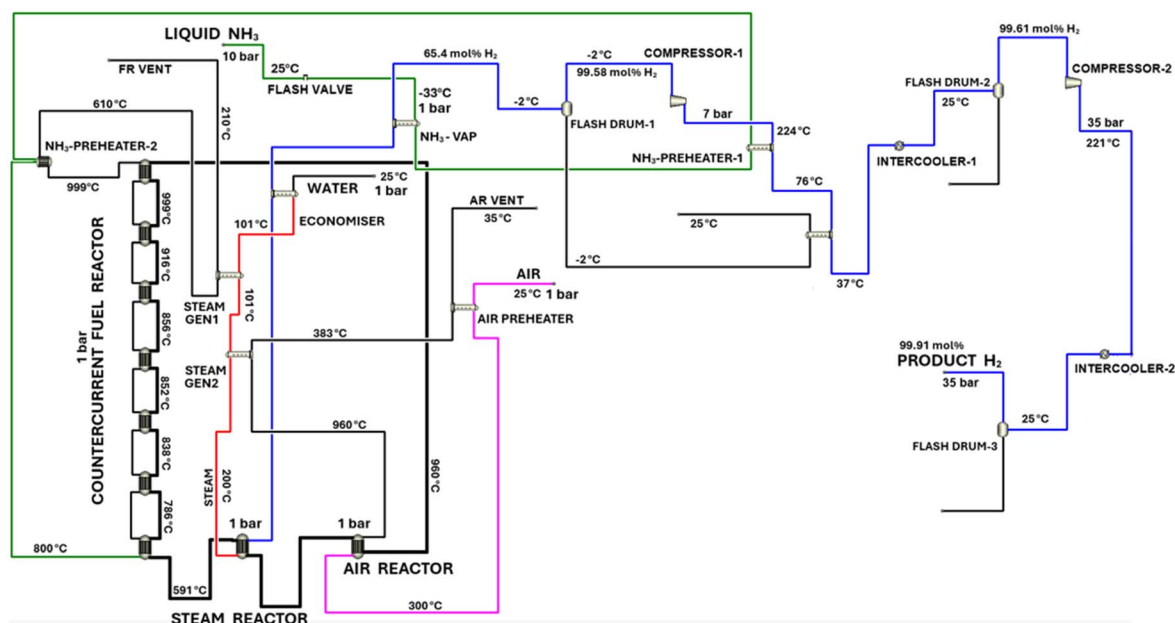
LIQUID NH$_3$
10 bar
25°C
FLASH VALVE
FR VENT
210°C
610°C
NH$_3$-PREHEATER-2
999°C
65.4 mol% H$_2$
-33°C
1 bar
NH$_3$ - VAP
-2°C
-2°C
99.58 mol% H$_2$
COMPRESSOR-1
FLASH DRUM-1
7 bar
224°C
NH$_3$-PREHEATER-1
76°C
25°C
-2°C
37°C
99.61 mol% H$_2$
FLASH DRUM-2
25°C
COMPRESSOR-2
35 bar
221°C
INTERCOOLER-1
WATER
25°C
1 bar
ECONOMISER
101°C
101°C
AR VENT
35°C
AIR
25°C 1 bar
AIR PREHEATER
383°C
STEAM GEN1
STEAM GEN2
960°C
960°C
999°C
916°C
856°C
852°C
838°C
786°C
1 bar
COUNTERCURRENT FUEL REACTOR
STEAM
200°C
1 bar
1 bar
800°C
591°C
AIR REACTOR
300°C
STEAM REACTOR
99.91 mol%
PRODUCT H$_2$
35 bar
INTERCOOLER-2
25°C
FLASH DRUM-3